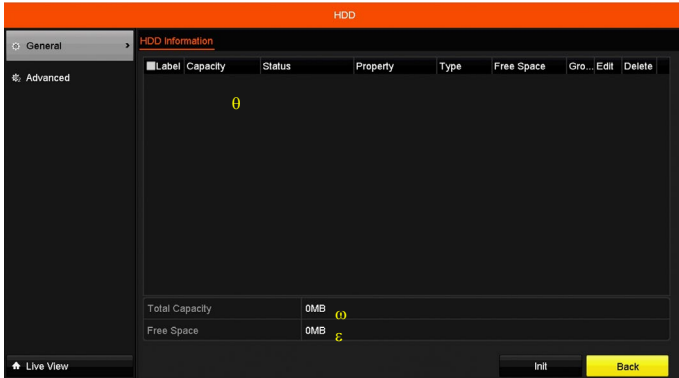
HDD

General

Advanced

HDD Information

| Label | Capacity | Status | Property | Type | Free Space | Gro... | Edit | Delete |
|---|---|---|---|---|---|---|---|---|

θ

Total Capacity 0MB ω

Free Space 0MB ε

Live View

Init

Back